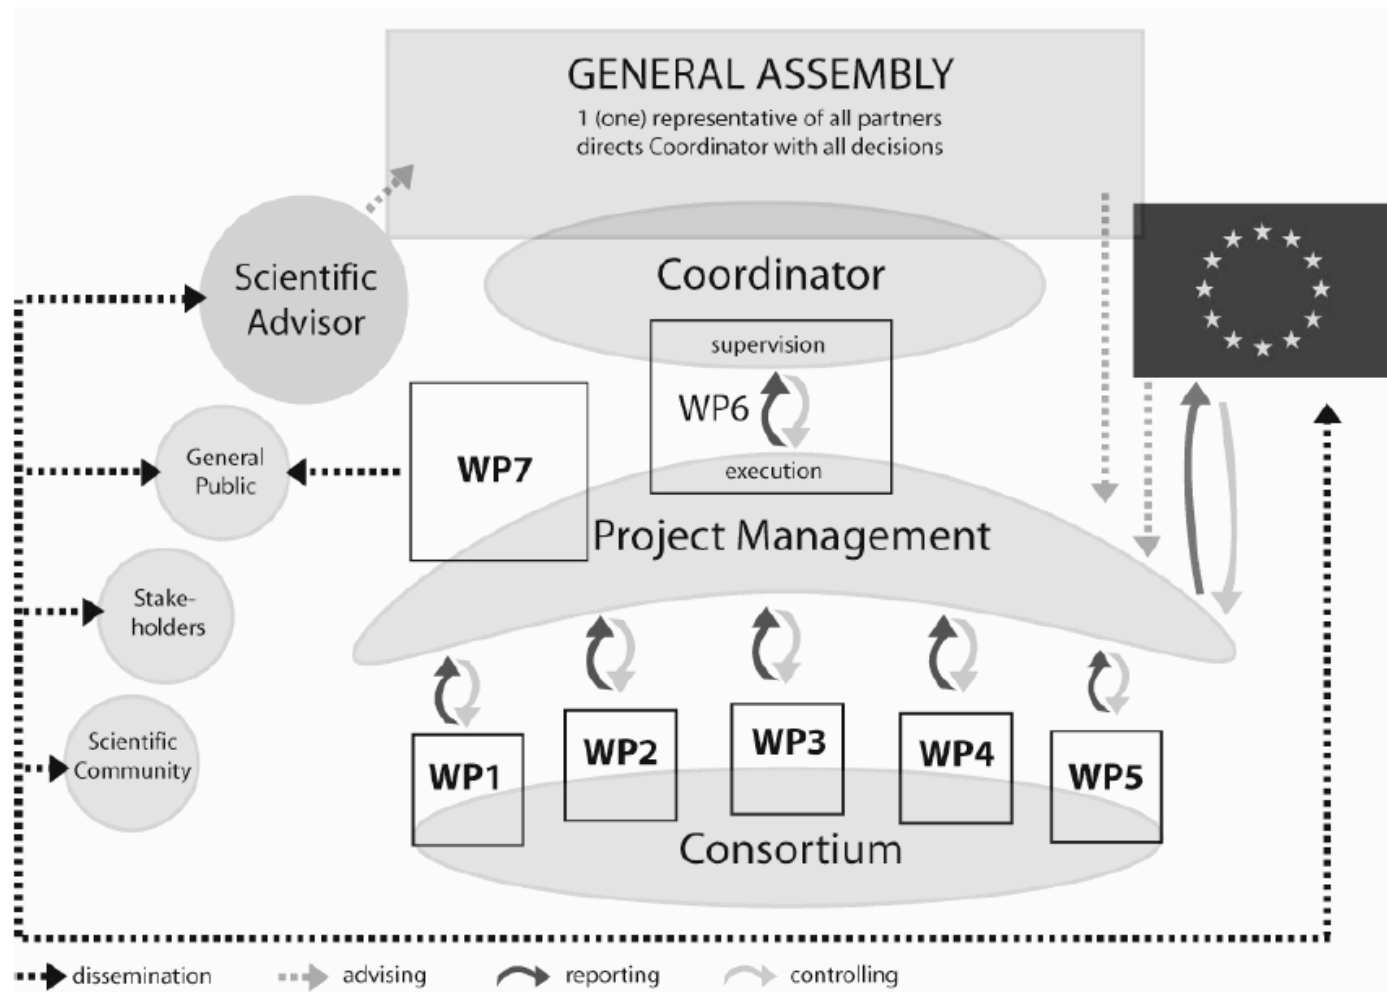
GENERAL ASSEMBLY
1 (one) representative of all partners directs Coordinator with all decisions

Scientific Advisor

Coordinator

supervision
WP6
execution

General Public

WP7

Project Management

Stake-holders

Scientific Community

WP1
WP2
WP3
WP4
WP5

Consortium

dissemination
advising
reporting
controlling